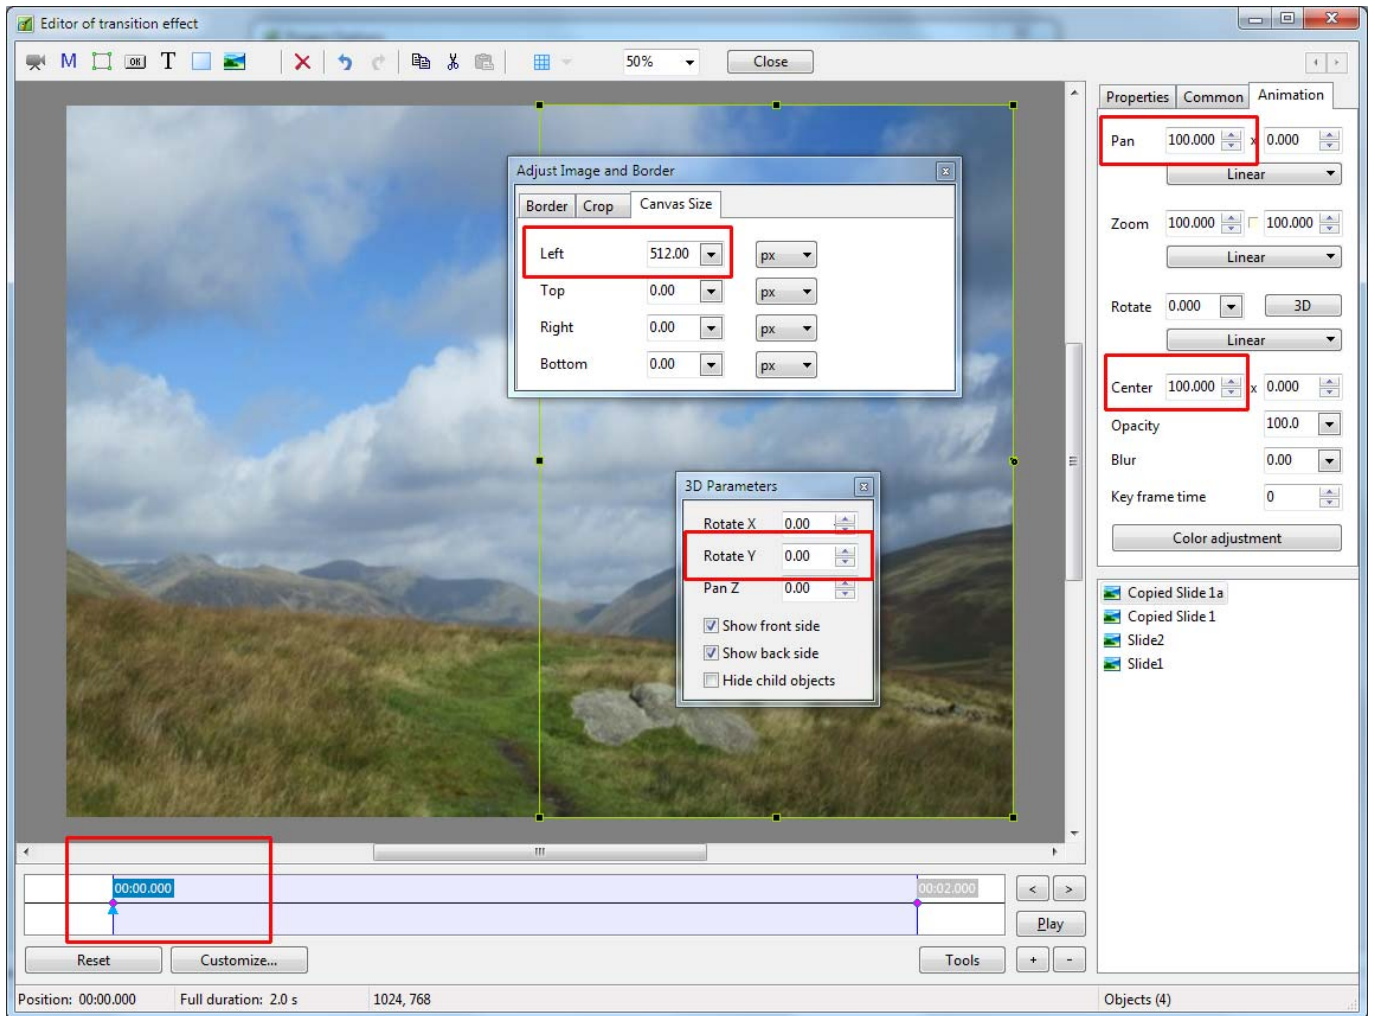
Editor of transition effect

M T

50%

Close

Properties Common Animation

Pan 100.000 x 0.000

Linear

Zoom 100.000 100.000

Linear

Rotate 0.000 3D

Linear

Center 100.000 x 0.000

Opacity 100.0

Blur 0.00

Key frame time 0

Color adjustment

Copied Slide 1a
Copied Slide 1
Slide2
Slide1

Adjust Image and Border

Border Crop Canvas Size

| Left | 512.00 | px |
|---|---|---|
| Top | 0.00 | px |
| Right | 0.00 | px |
| Bottom | 0.00 | px |

3D Parameters

Rotate X 0.00
Rotate Y 0.00
Pan Z 0.00

Show front side
Show back side
Hide child objects

00:00.000

00:02.000

< >

Play

Reset Customize... Tools + -

Position: 00:00.000 Full duration: 2.0 s 1024, 768 Objects (4)